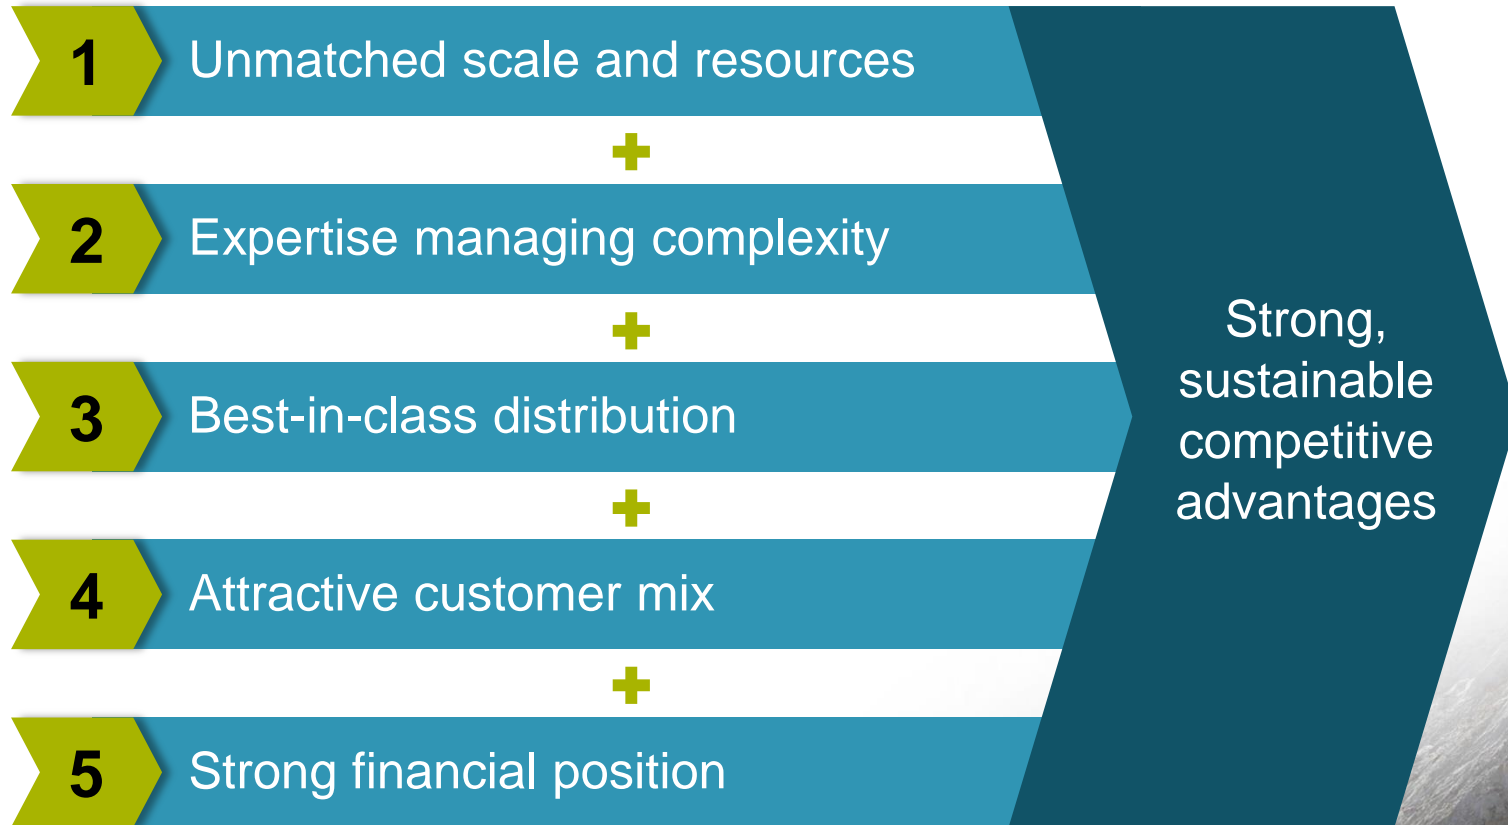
1 Unmatched scale and resources

+

2 Expertise managing complexity

+

3 Best-in-class distribution

+

4 Attractive customer mix

+

5 Strong financial position

Strong, sustainable competitive advantages